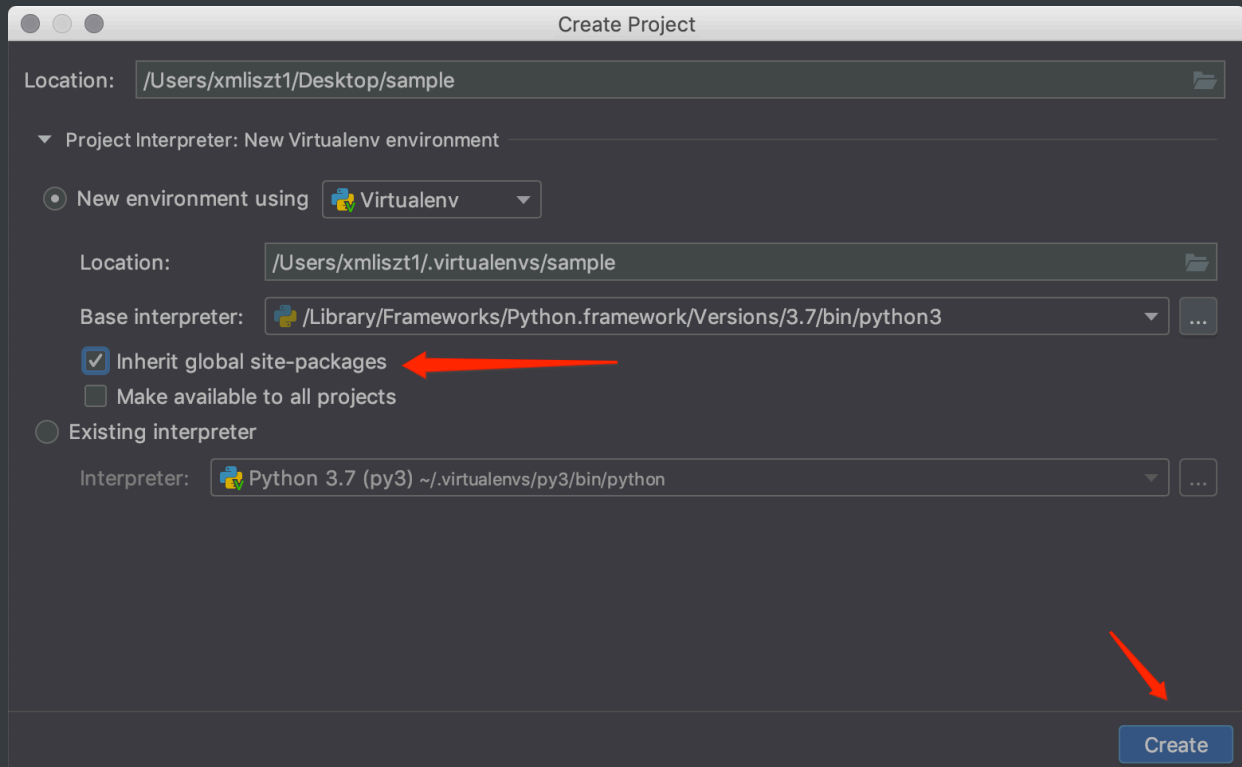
Create Project

Location: /Users/xmliszt1/Desktop/sample

Project Interpreter: New Virtualenv environment

New environment using Virtualenv

Location: /Users/xmliszt1/.virtualenvs/sample

Base interpreter: /Library/Frameworks/Python.framework/Versions/3.7/bin/python3 ...

Inherit global site-packages

Make available to all projects

Existing interpreter

Interpreter: Python 3.7 (py3) ~/.virtualenvs/py3/bin/python ...

Create